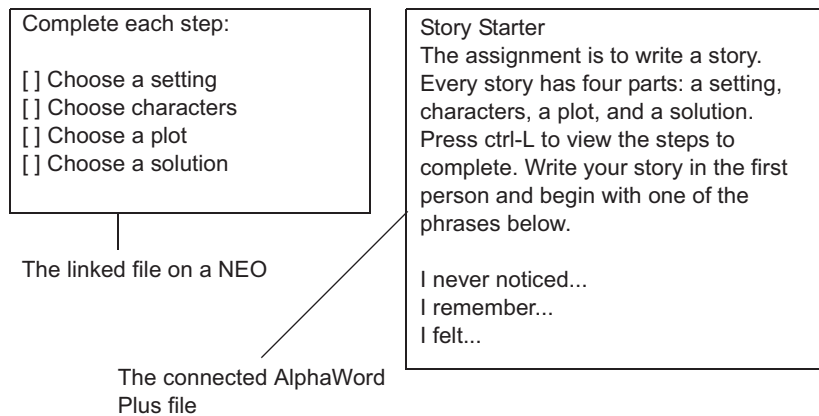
Complete each step:

[ ] Choose a setting
[ ] Choose characters
[ ] Choose a plot
[ ] Choose a solution

The linked file on a NEO

Story Starter
The assignment is to write a story. Every story has four parts: a setting, characters, a plot, and a solution. Press ctrl-L to view the steps to complete. Write your story in the first person and begin with one of the phrases below.

I never noticed...
I remember...
I felt...

The connected AlphaWord Plus file